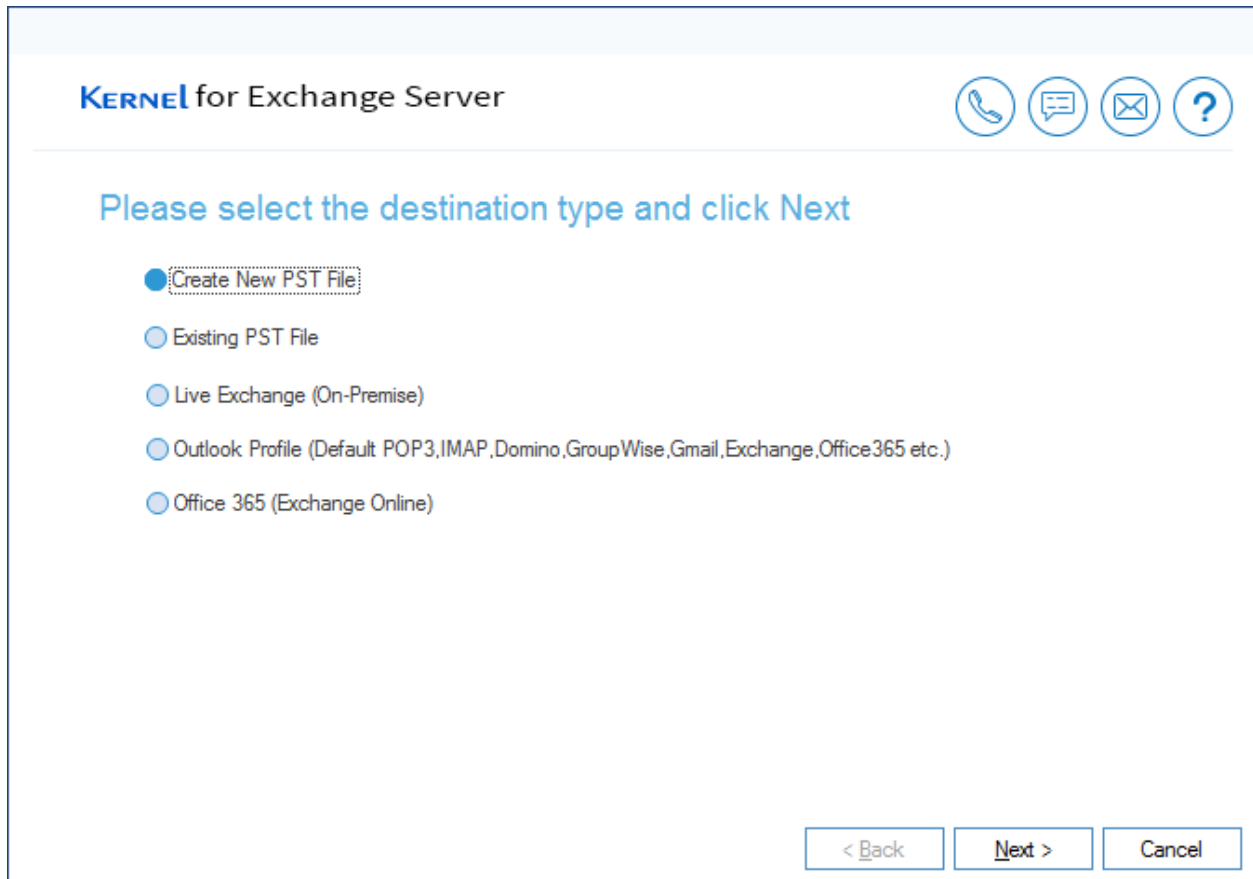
KERNEL for Exchange Server

?

Please select the destination type and click Next

Create New PST File

Existing PST File

Live Exchange (On-Premise)

Outlook Profile (Default POP3,IMAP,Domino,GroupWise,Gmail,Exchange,Office365 etc.)

Office 365 (Exchange Online)

< Back

Next >

Cancel